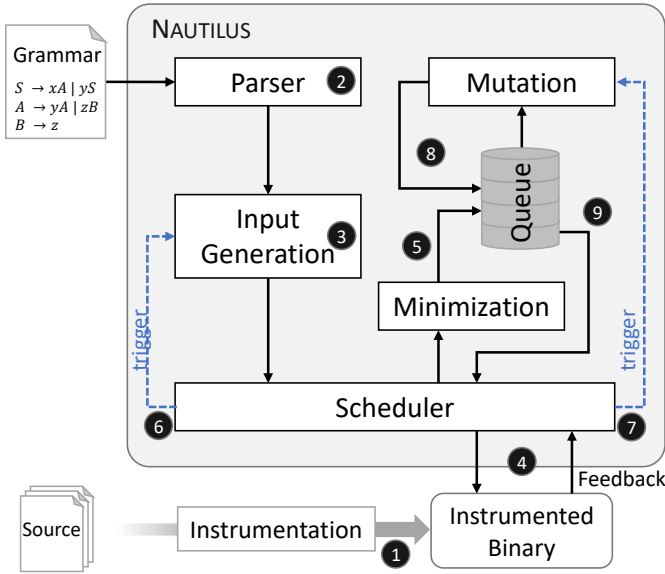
NAUTILUS

Grammar

$S \rightarrow xA \mid yS$
$A \rightarrow yA \mid zB$
$B \rightarrow z$

Parser 2

Mutation

8

Queue

9

Input Generation 3

5

Minimization

trigger

trigger

Scheduler

6

7

4

Feedback

Source

Instrumentation

1

Instrumented Binary